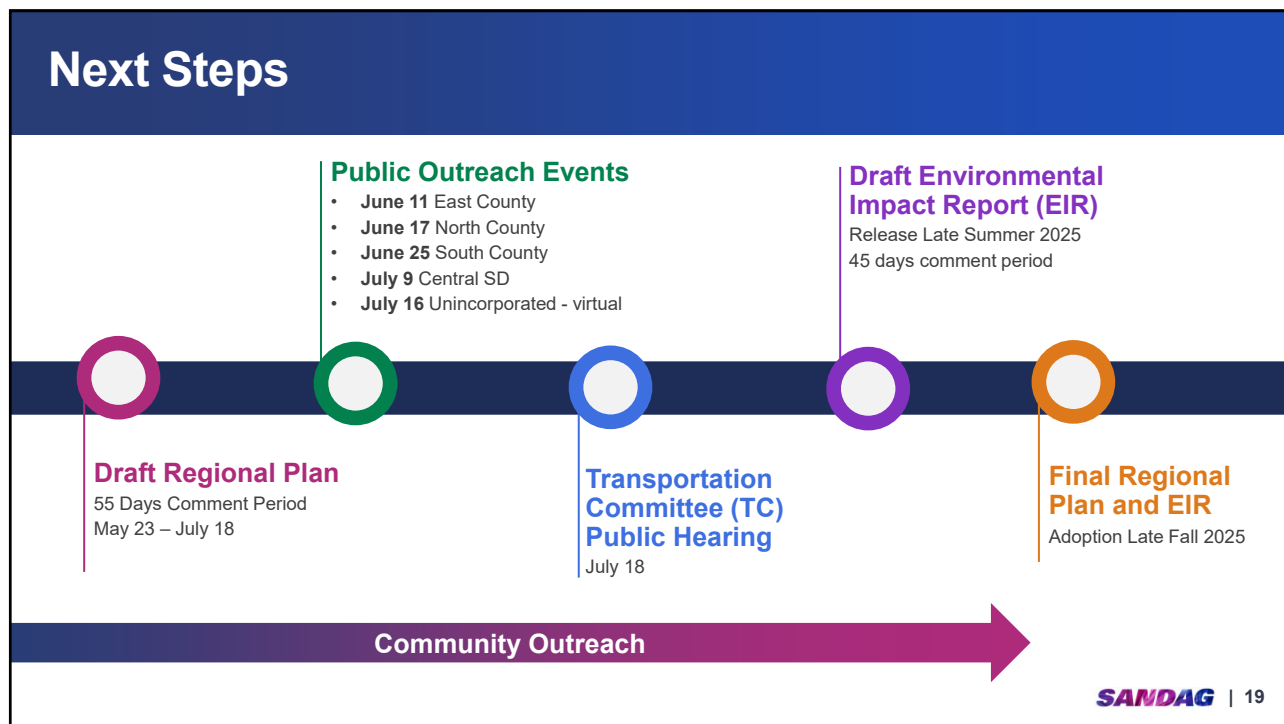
Next Steps

Public Outreach Events
• **June 11** East County
• **June 17** North County
• **June 25** South County
• **July 9** Central SD
• **July 16** Unincorporated - virtual

Draft Environmental Impact Report (EIR)
Release Late Summer 2025
45 days comment period

Draft Regional Plan
55 Days Comment Period
May 23 – July 18

Transportation Committee (TC) Public Hearing
July 18

Final Regional Plan and EIR
Adoption Late Fall 2025

Community Outreach

SANDAG | 19